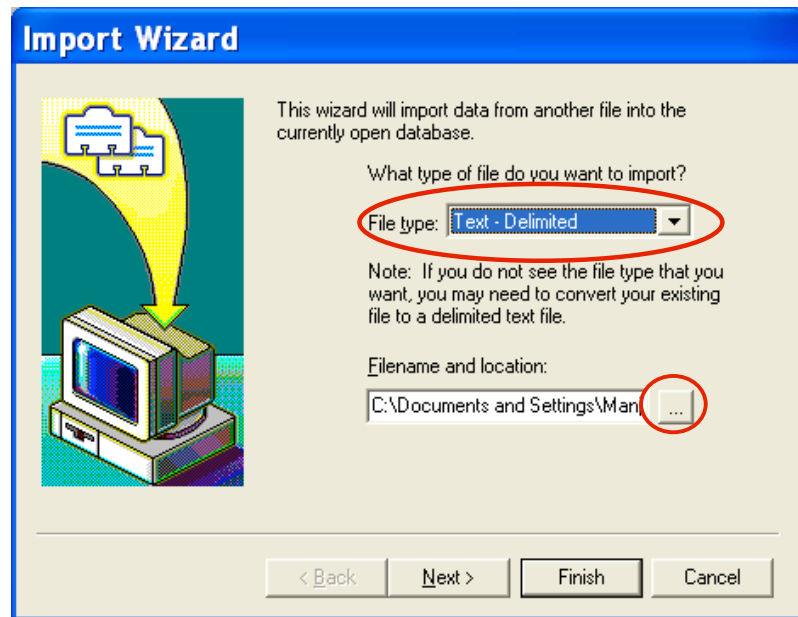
Import Wizard

This wizard will import data from another file into the currently open database.

What type of file do you want to import?

File type: Text - Delimited

Note: If you do not see the file type that you want, you may need to convert your existing file to a delimited text file.

Filename and location:

C:\Documents and Settings\Man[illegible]

...

< Back

Next >

Finish

Cancel